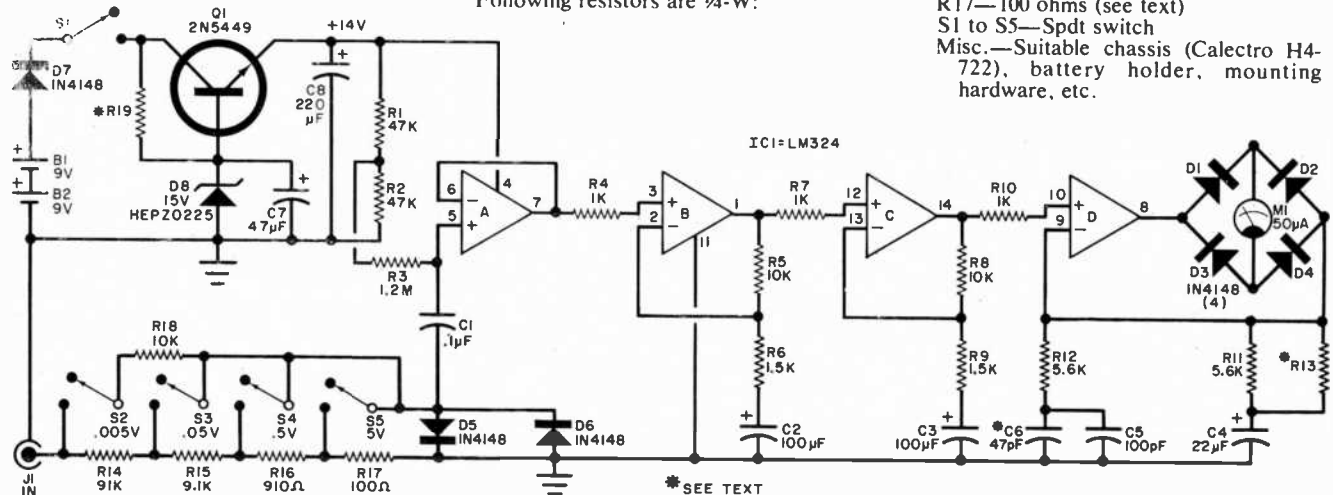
Following resistors are ¼-W:

R17—100 ohms (see text)
S1 to S5—Spdt switch
Misc.—Suitable chassis (Calectro H4-722), battery holder, mounting hardware, etc.

S1
Q1 2N5449
+14V
D7 1N4148
*R19
C8 220 μF
R1 47K
R2 47K
B1 9V
B2 9V
D8 15V HEPZ0225
C7 47μF
IC1=LM324
6 4 7 5 A
R4 1K
3 2 B 1 11
R7 1K
12 13 C 14
R10 1K
10 9 D 8
D1 D2 M1 50μA D3 D4 1N4148 (4)
R3 1.2M
C1 .1μF
R5 10K
R6 1.5K
R8 10K
R9 1.5K
R12 5.6K
R11 5.6K
*R13
R18 10K
S2 .005V
S3 .05V
S4 .5V
S5 5V
D5 1N4148
D6 1N4148
C2 100μF
C3 100μF
*C6 47pF
C5 100pF
C4 22μF
J1 IN
R14 91K
R15 9.1K
R16 910Ω
R17 100Ω
*SEE TEXT